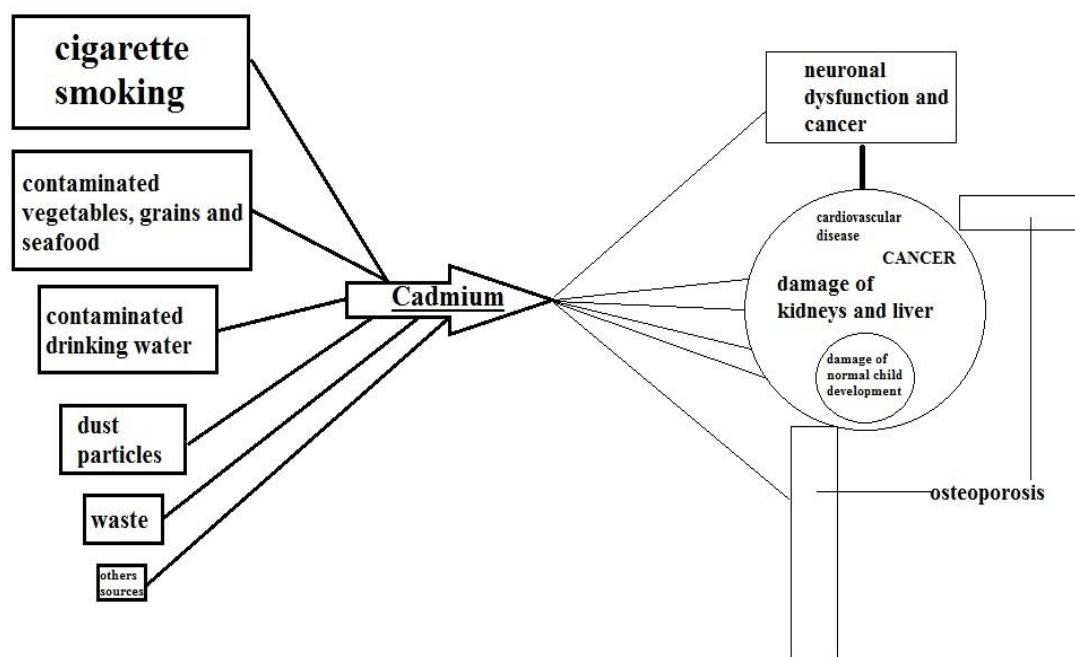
cigarette smoking

contaminated vegetables, grains and seafood

contaminated drinking water

dust particles

waste

others sources

Cadmium

neuronal dysfunction and cancer

cardiovascular disease

CANCER

damage of kidneys and liver

damage of normal child development

osteoporosis